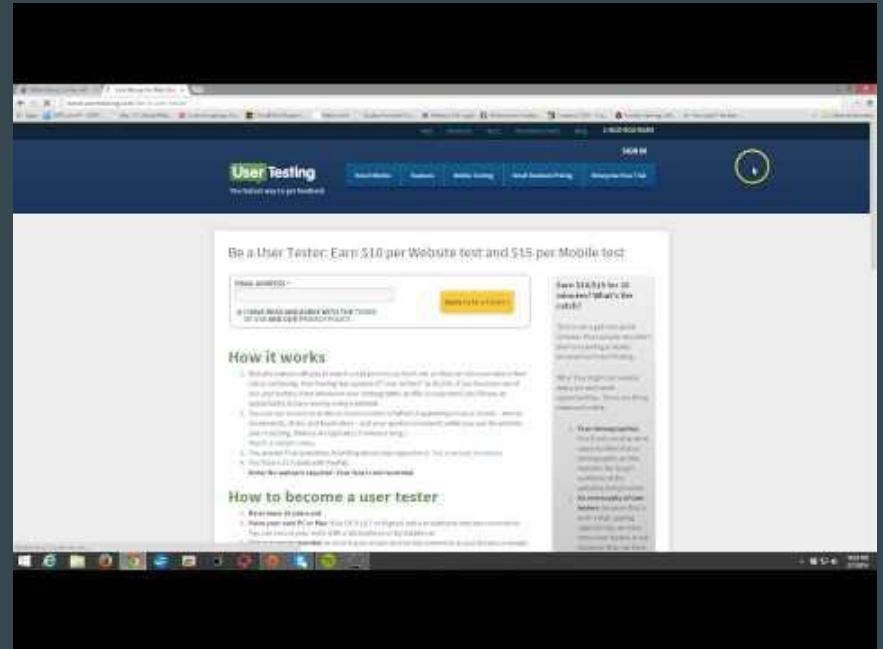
User Testing

The fastest way to get feedback

SIGN IN

Be a User Tester: Earn $10 per Website test and $15 per Mobile test

EMAIL ADDRESS *

Apply to be a tester

I HAVE READ AND AGREE WITH THE TERMS OF USE AND OUR PRIVACY POLICY

Earn $10/$15 for 20 minutes? What's the catch?

How it works

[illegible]

How to become a user tester

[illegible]